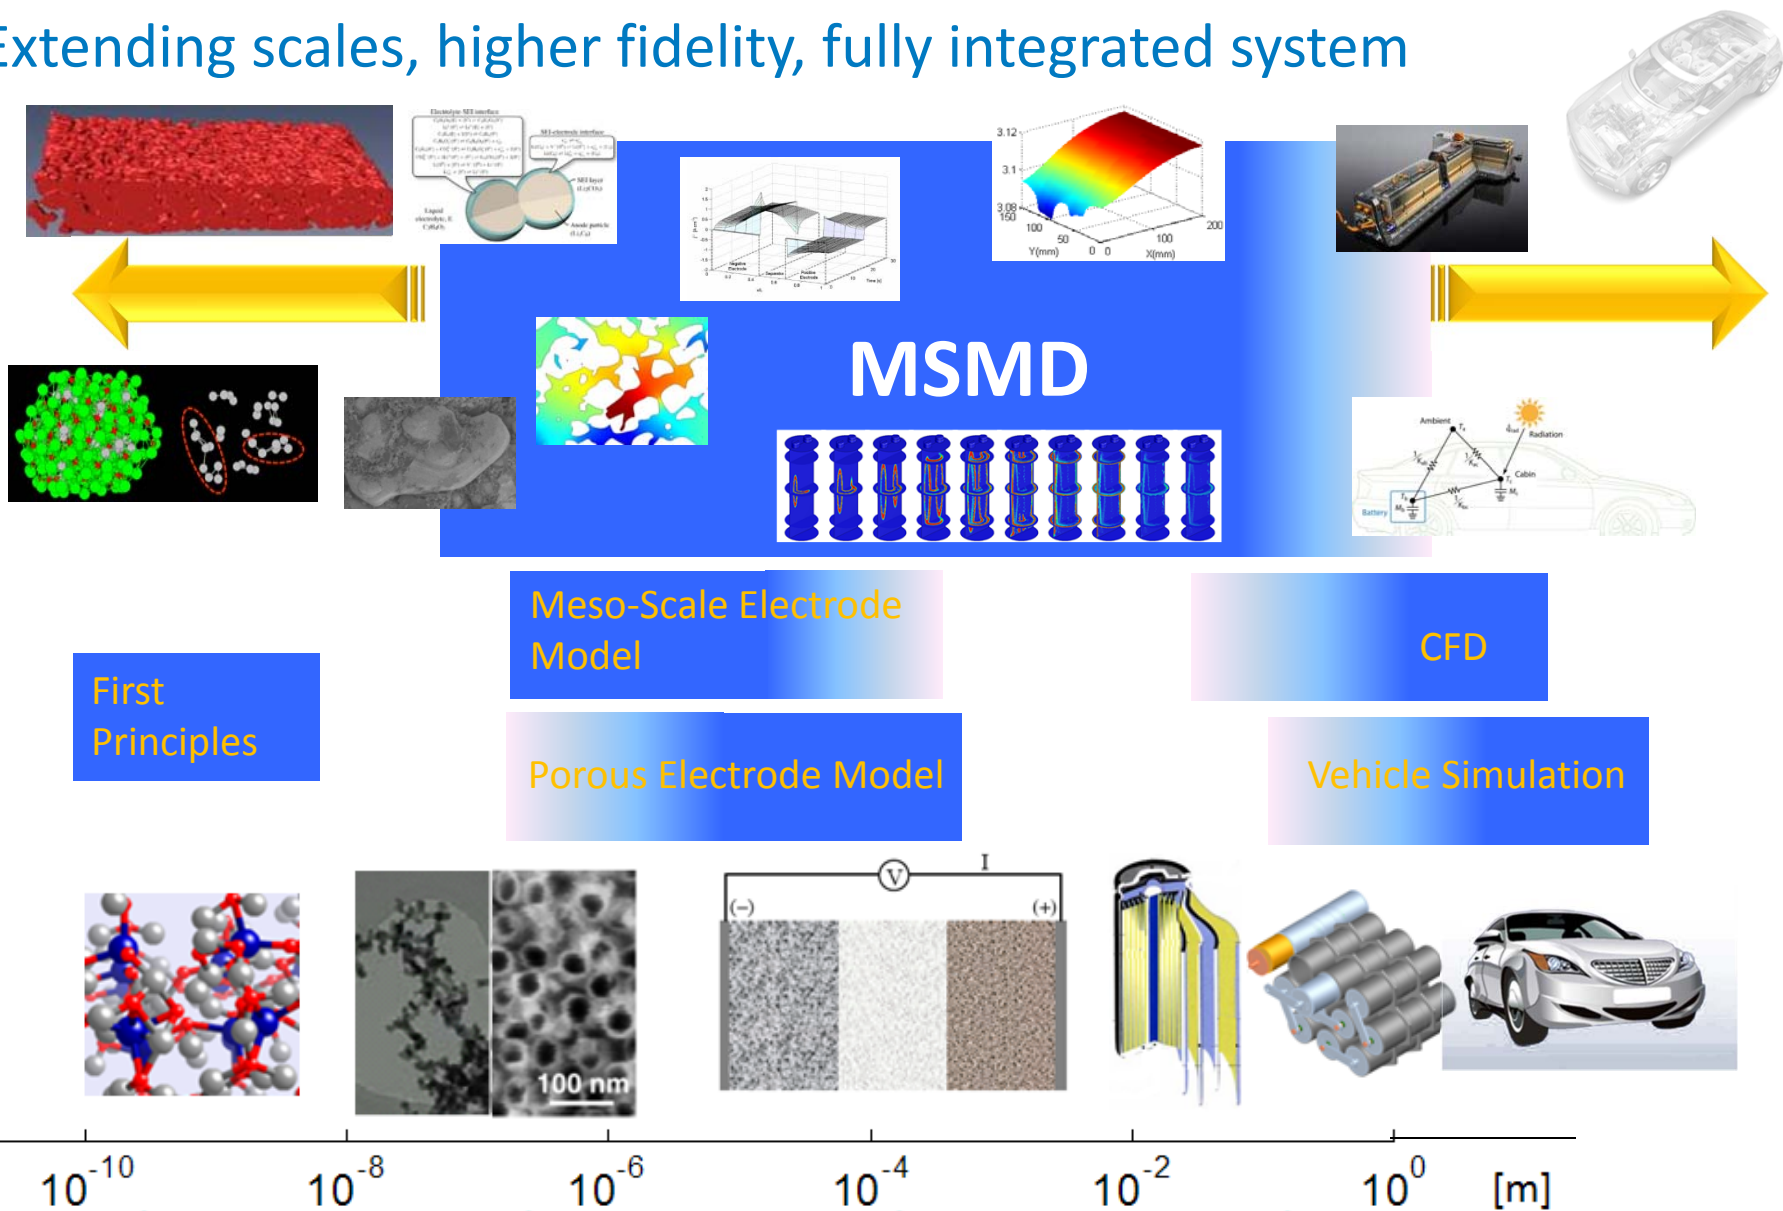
Extending scales, higher fidelity, fully integrated system

3.12
3.1
3.08
150
100
50
Y(mm)
0 0
100
200
X(mm)

MSMD

Ambient
Radiation
Cabin
Battery

Meso-Scale Electrode Model

CFD

First Principles

Porous Electrode Model

Vehicle Simulation

100 nm

V
I
(−)
(+)

$10^{-10}$ $10^{-8}$ $10^{-6}$ $10^{-4}$ $10^{-2}$ $10^{0}$ [m]